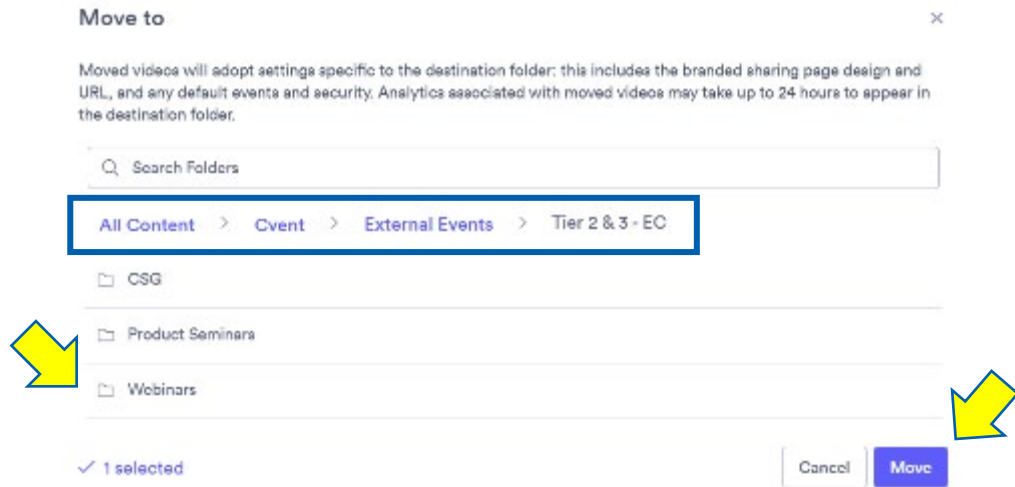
Move to

×

Moved videos will adopt settings specific to the destination folder; this includes the branded sharing page design and URL, and any default events and security. Analytics associated with moved videos may take up to 24 hours to appear in the destination folder.

Search Folders

All Content > Cvent > External Events > Tier 2 & 3 - EC

CSG

Product Seminars

Webinars

✓ 1 selected

Cancel

Move